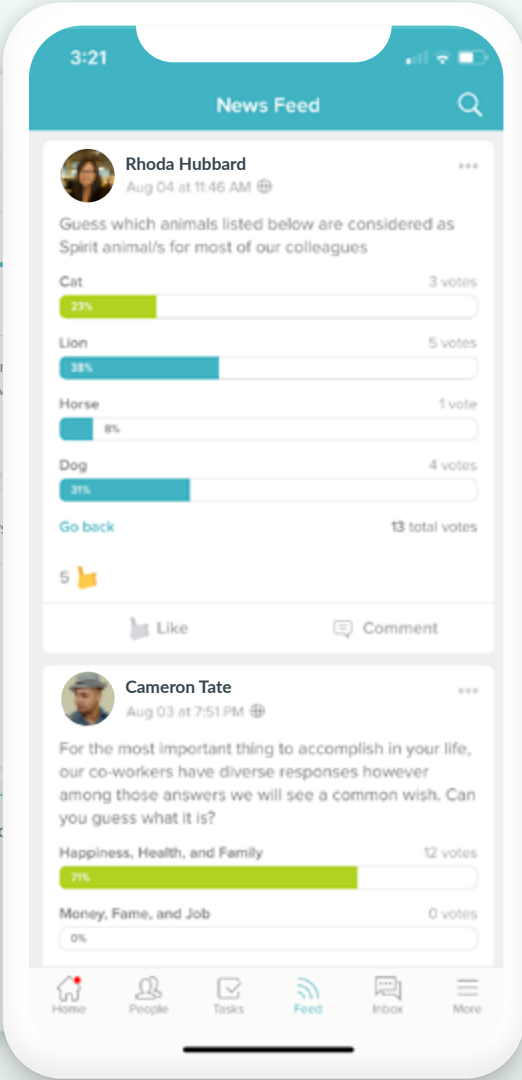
3:21

News Feed

Rhoda Hubbard
Aug 04 at 11:46 AM

Guess which animals listed below are considered as Spirit animal/s for most of our colleagues

Cat 3 votes
23%

Lion 5 votes
38%

Horse 1 vote
8%

Dog 4 votes
31%

Go back 13 total votes

5

Like Comment

Cameron Tate
Aug 03 at 7:51 PM

For the most important thing to accomplish in your life, our co-workers have diverse responses however among those answers we will see a common wish. Can you guess what it is?

Happiness, Health, and Family 12 votes
71%

Money, Fame, and Job 0 votes
0%

Home People Tasks Feed Inbox More